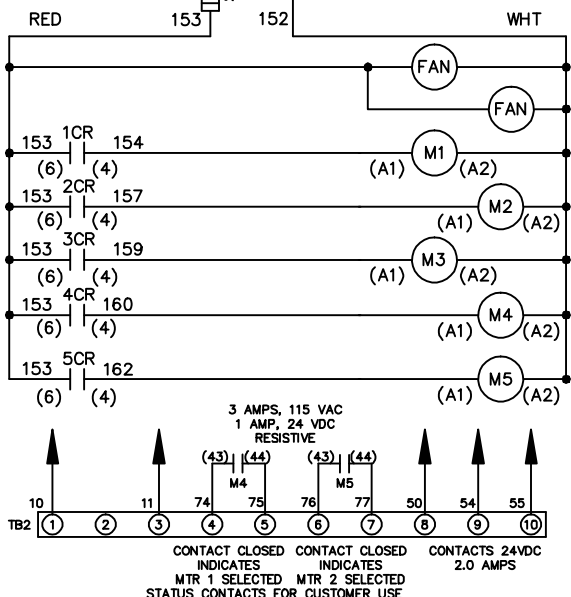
RED 153 152 WHT

FAN

FAN

153 1CR 154
(6) (4)
M1
(A1) (A2)

153 2CR 157
(6) (4)
M2
(A1) (A2)

153 3CR 159
(6) (4)
M3
(A1) (A2)

153 4CR 160
(6) (4)
M4
(A1) (A2)

153 5CR 162
(6) (4)
M5
(A1) (A2)

3 AMPS, 115 VAC
1 AMP, 24 VDC
RESISTIVE

(43) (44)
M4

(43) (44)
M5

10 11 74 75 76 77 50 54 55

TB2 1 2 3 4 5 6 7 8 9 10

CONTACT CLOSED INDICATES MTR 1 SELECTED

CONTACT CLOSED INDICATES MTR 2 SELECTED

STATUS CONTACTS FOR CUSTOMER USE

CONTACTS 24VDC 2.0 AMPS